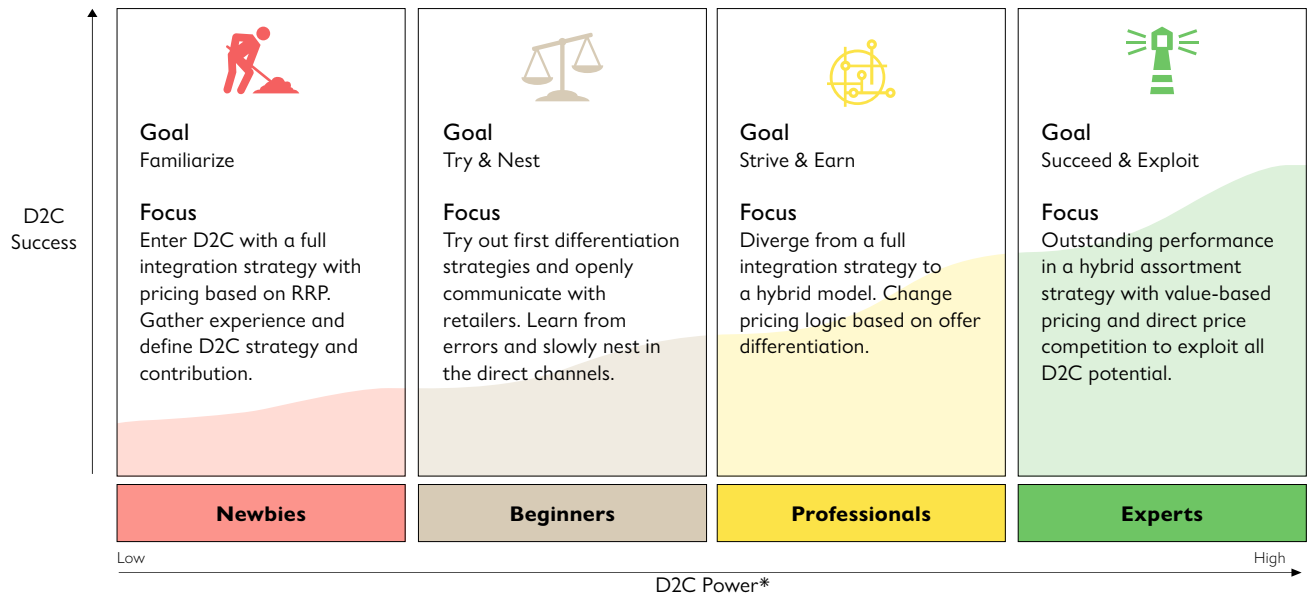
D2C Success

Goal
Familiarize

Focus
Enter D2C with a full integration strategy with pricing based on RRP. Gather experience and define D2C strategy and contribution.

Newbies

Goal
Try & Nest

Focus
Try out first differentiation strategies and openly communicate with retailers. Learn from errors and slowly nest in the direct channels.

Beginners

Goal
Strive & Earn

Focus
Diverge from a full integration strategy to a hybrid model. Change pricing logic based on offer differentiation.

Professionals

Goal
Succeed & Exploit

Focus
Outstanding performance in a hybrid assortment strategy with value-based pricing and direct price competition to exploit all D2C potential.

Experts

Low

High

D2C Power*